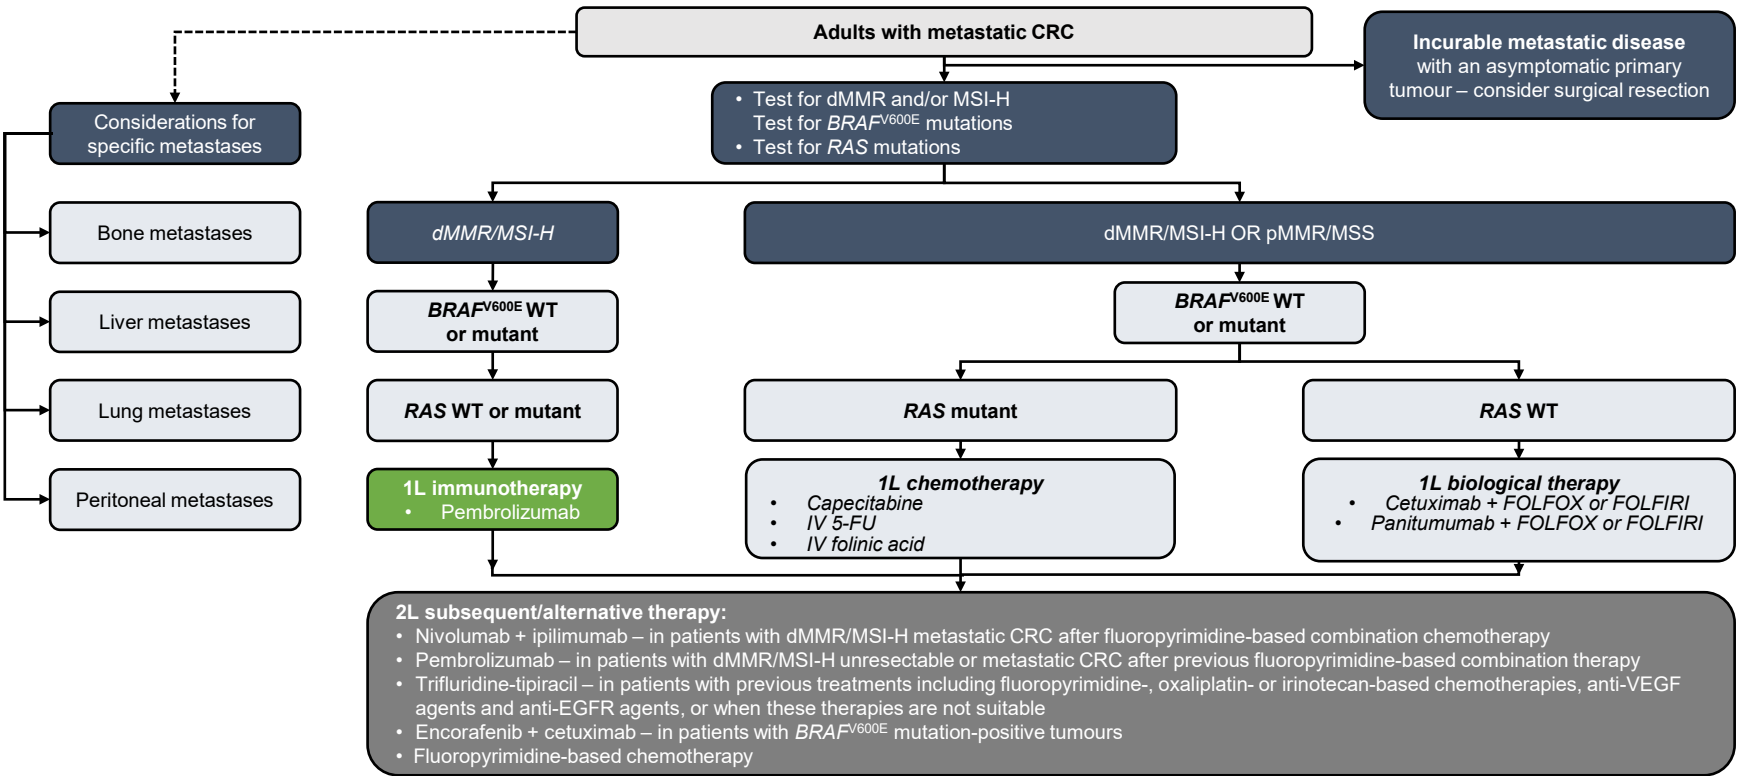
Adults with metastatic CRC

Incurable metastatic disease with an asymptomatic primary tumour – consider surgical resection

Considerations for specific metastases

Bone metastases

Liver metastases

Lung metastases

Peritoneal metastases

• Test for dMMR and/or MSI-H
Test for *BRAF*$^{V600E}$ mutations
• Test for *RAS* mutations

dMMR/MSI-H

dMMR/MSI-H OR pMMR/MSS

*BRAF*$^{V600E}$ WT or mutant

*BRAF*$^{V600E}$ WT or mutant

*RAS* WT or mutant

*RAS* mutant

*RAS* WT

1L immunotherapy
• Pembrolizumab

1L chemotherapy
• Capecitabine
• IV 5-FU
• IV folinic acid

1L biological therapy
• Cetuximab + FOLFOX or FOLFIRI
• Panitumumab + FOLFOX or FOLFIRI

2L subsequent/alternative therapy:
• Nivolumab + ipilimumab – in patients with dMMR/MSI-H metastatic CRC after fluoropyrimidine-based combination chemotherapy
• Pembrolizumab – in patients with dMMR/MSI-H unresectable or metastatic CRC after previous fluoropyrimidine-based combination therapy
• Trifluridine-tipiracil – in patients with previous treatments including fluoropyrimidine-, oxaliplatin- or irinotecan-based chemotherapies, anti-VEGF agents and anti-EGFR agents, or when these therapies are not suitable
• Encorafenib + cetuximab – in patients with *BRAF*$^{V600E}$ mutation-positive tumours
• Fluoropyrimidine-based chemotherapy